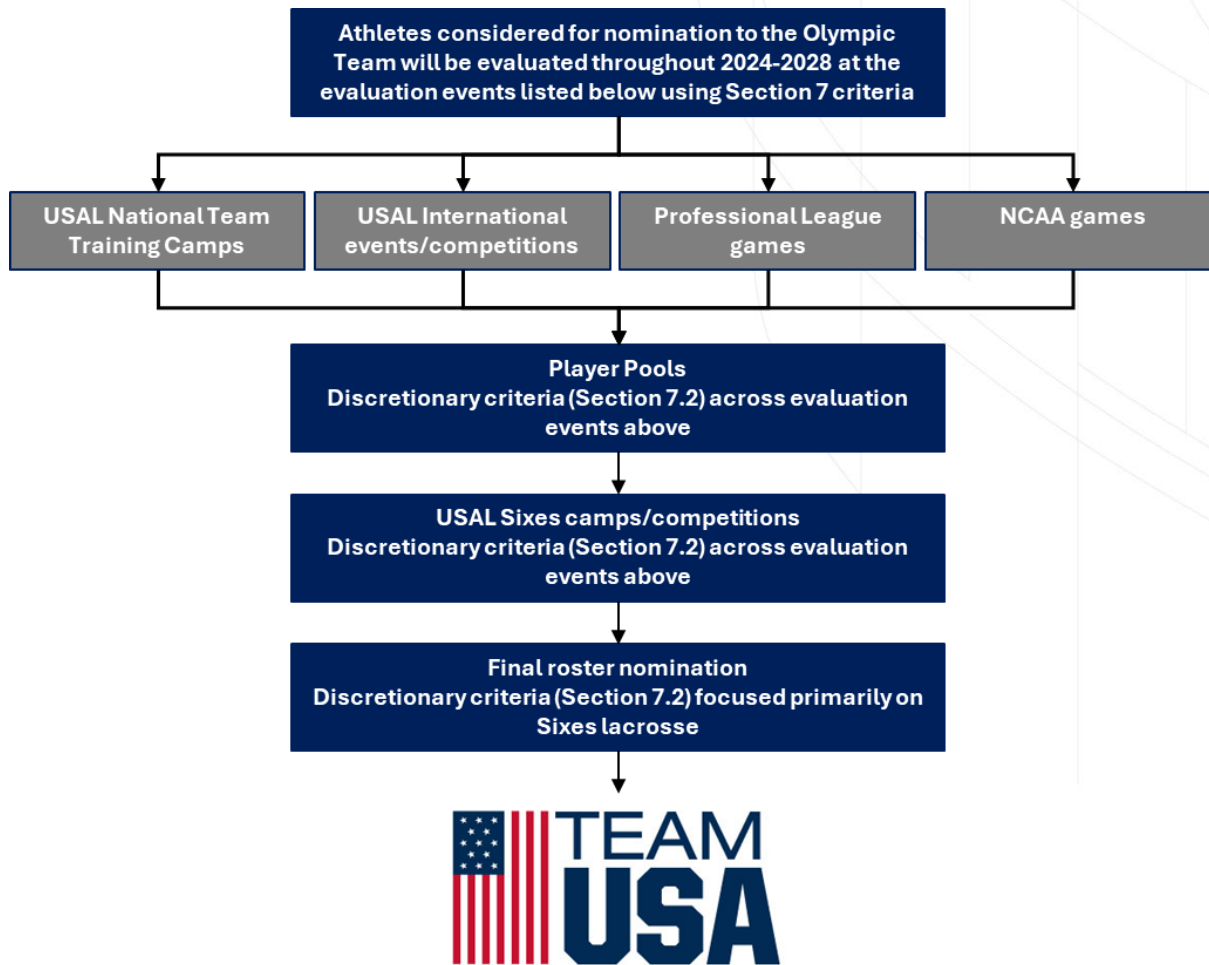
Athletes considered for nomination to the Olympic Team will be evaluated throughout 2024-2028 at the evaluation events listed below using Section 7 criteria

USAL National Team Training Camps

USAL International events/competitions

Professional League games

NCAA games

Player Pools
Discretionary criteria (Section 7.2) across evaluation events above

USAL Sixes camps/competitions
Discretionary criteria (Section 7.2) across evaluation events above

Final roster nomination
Discretionary criteria (Section 7.2) focused primarily on Sixes lacrosse

TEAM
USA